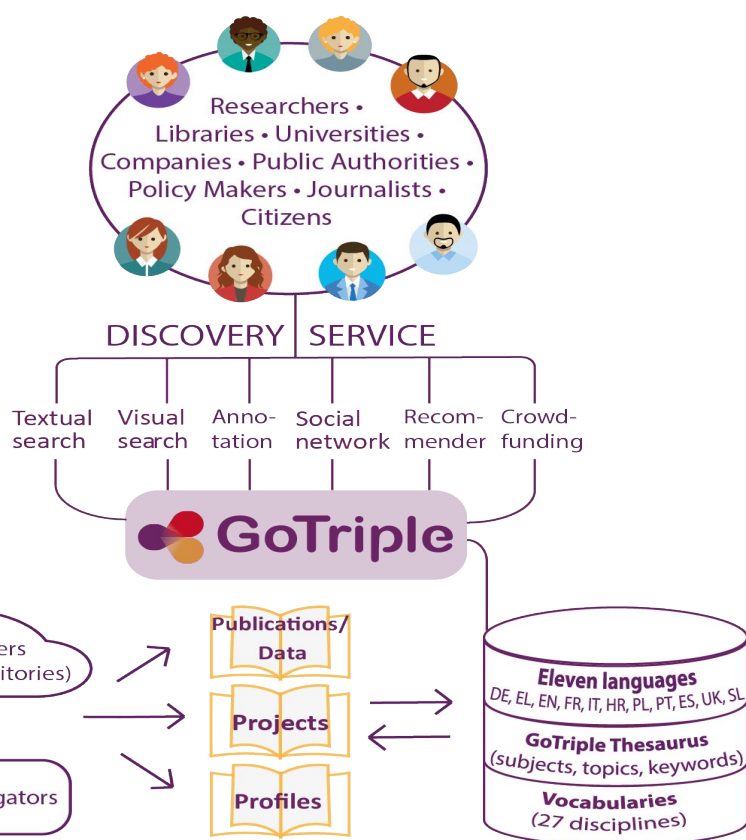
Researchers • Libraries • Universities • Companies • Public Authorities • Policy Makers • Journalists • Citizens

DISCOVERY SERVICE

Textual search

Visual search

Annotation

Social network

Recommender

Crowdfunding

GoTriple

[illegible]ers
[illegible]itories)

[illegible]gators

Publications/ Data

Projects

Profiles

Eleven languages
DE, EL, EN, FR, IT, HR, PL, PT, ES, UK, SL

GoTriple Thesaurus
(subjects, topics, keywords)

Vocabularies
(27 disciplines)